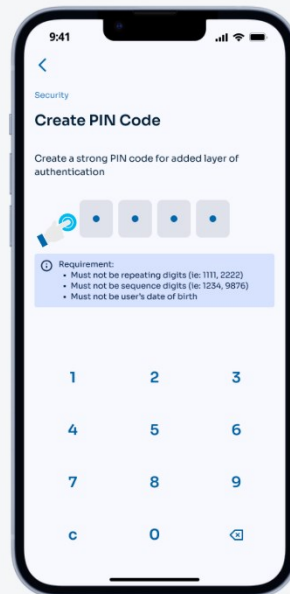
9:41

Security

Create PIN Code

Create a strong PIN code for added layer of authentication

Requirement:
• Must not be repeating digits (ie: 1111, 2222)
• Must not be sequence digits (ie: 1234, 9876)
• Must not be user's date of birth

1 2 3
4 5 6
7 8 9
c 0